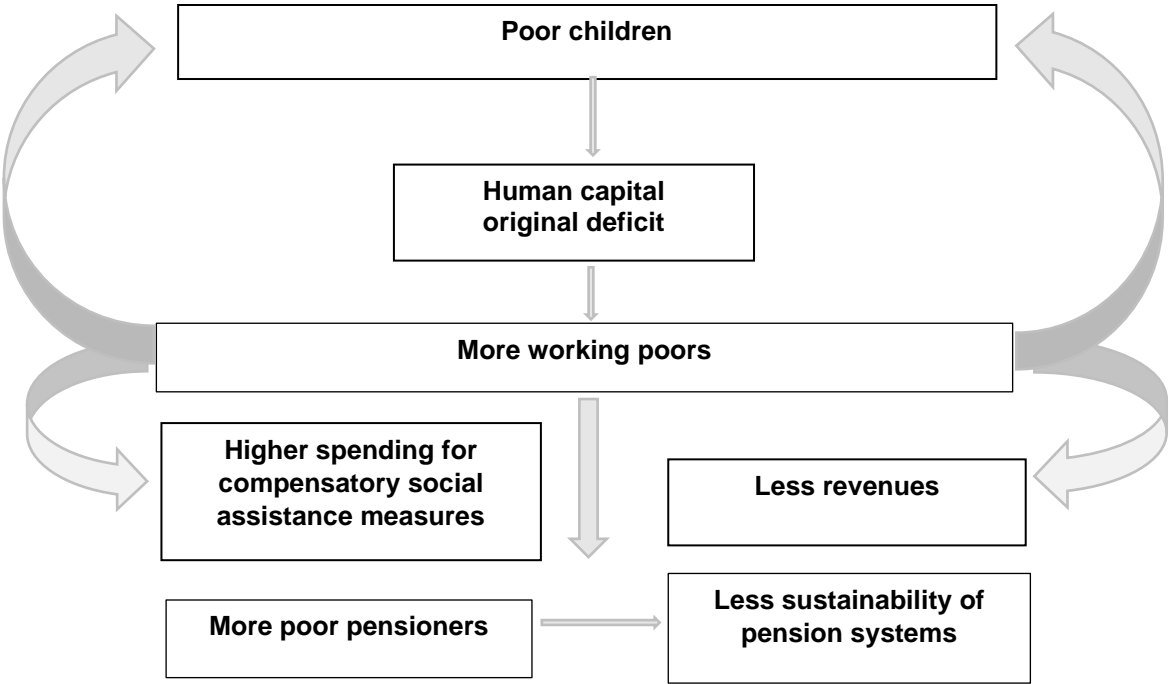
Poor children

Human capital original deficit

More working poors

Higher spending for compensatory social assistance measures

Less revenues

More poor pensioners

Less sustainability of pension systems